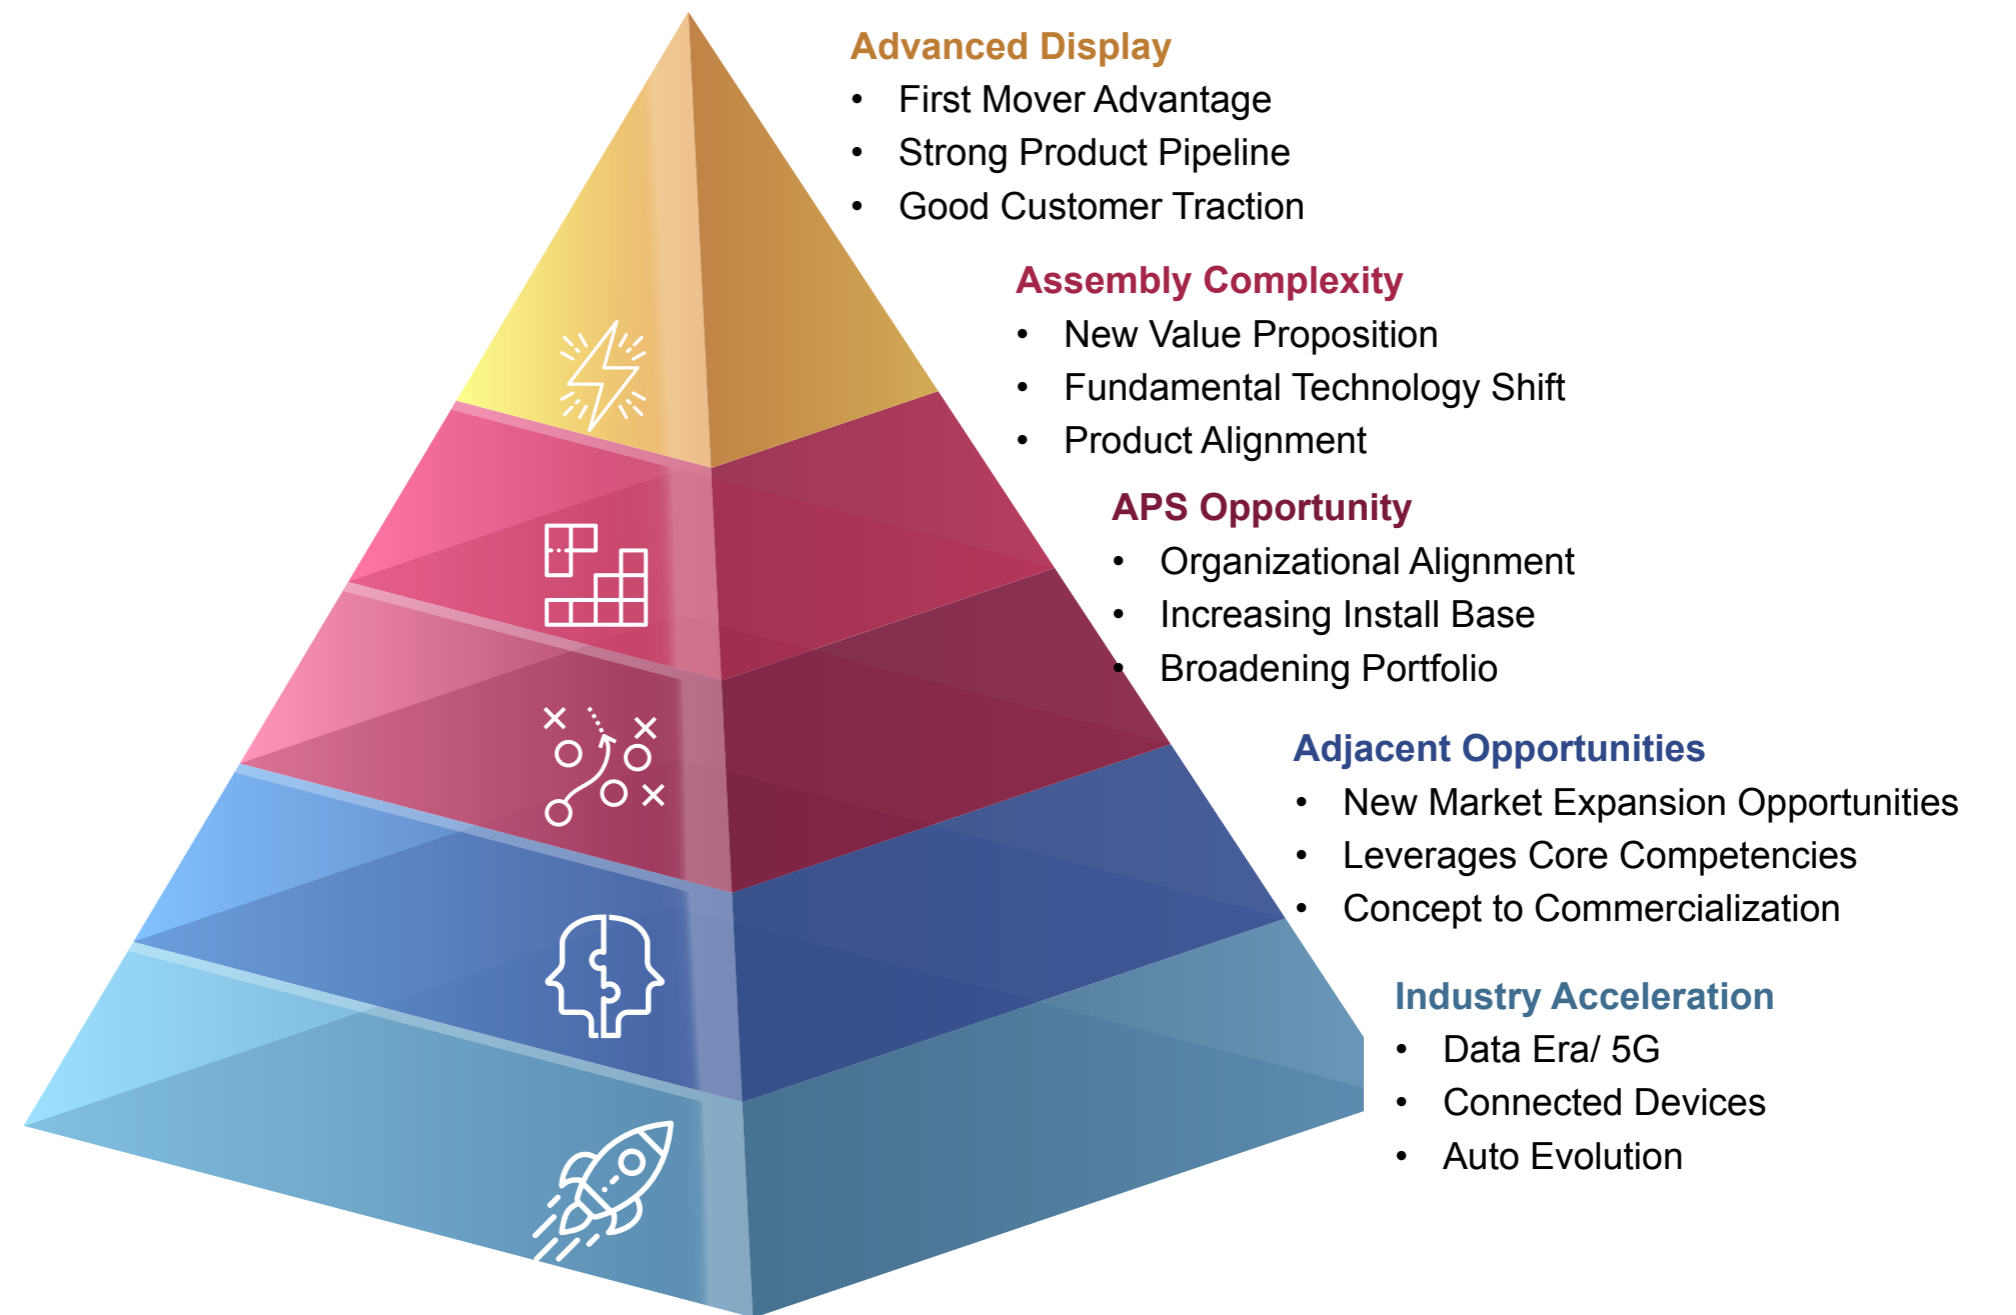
Advanced Display
• First Mover Advantage
• Strong Product Pipeline
• Good Customer Traction

Assembly Complexity
• New Value Proposition
• Fundamental Technology Shift
• Product Alignment

APS Opportunity
• Organizational Alignment
• Increasing Install Base
• Broadening Portfolio

Adjacent Opportunities
• New Market Expansion Opportunities
• Leverages Core Competencies
• Concept to Commercialization

Industry Acceleration
• Data Era/ 5G
• Connected Devices
• Auto Evolution